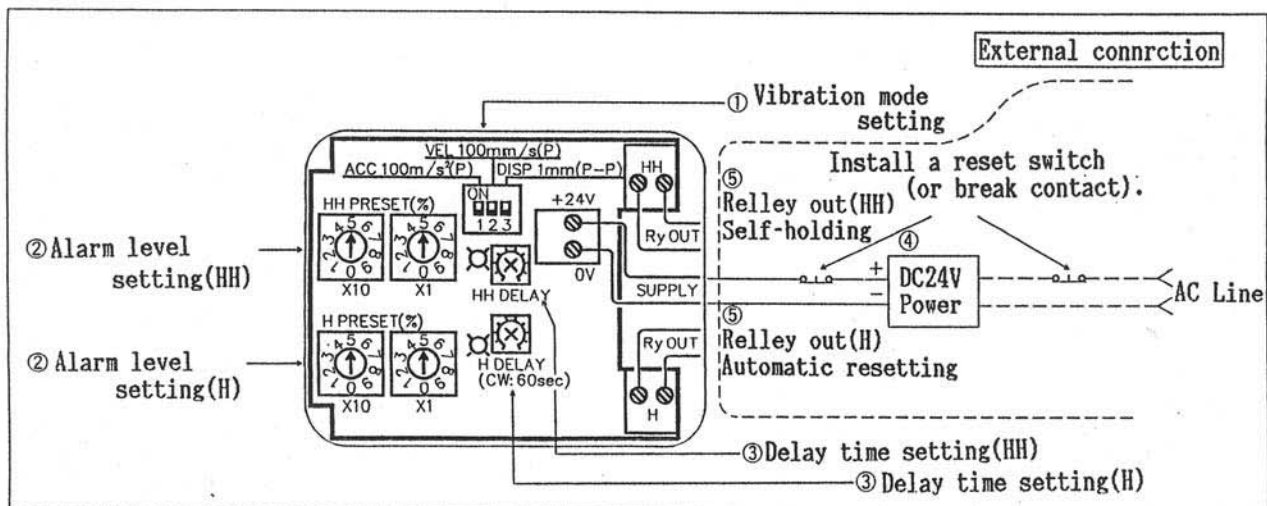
External connrction

① Vibration mode setting

VEL 100mm/s(P)
ACC 100m/s²(P)
DISP 1mm(P-P)

ON
1 2 3

HH PRESET(%)
X10 X1

+24V
0V

HH
Ry OUT
SUPPLY
HH DELAY

H PRESET(%)
X10 X1

H DELAY
(CW: 60sec)

Ry OUT
H

② Alarm level setting(HH)

② Alarm level setting(H)

Install a reset switch (or break contact).

⑤ Relley out(HH) Self-holding

④

+
−
DC24V Power

AC Line

⑤ Relley out(H) Automatic resetting

③ Delay time setting(HH)

③ Delay time setting(H)